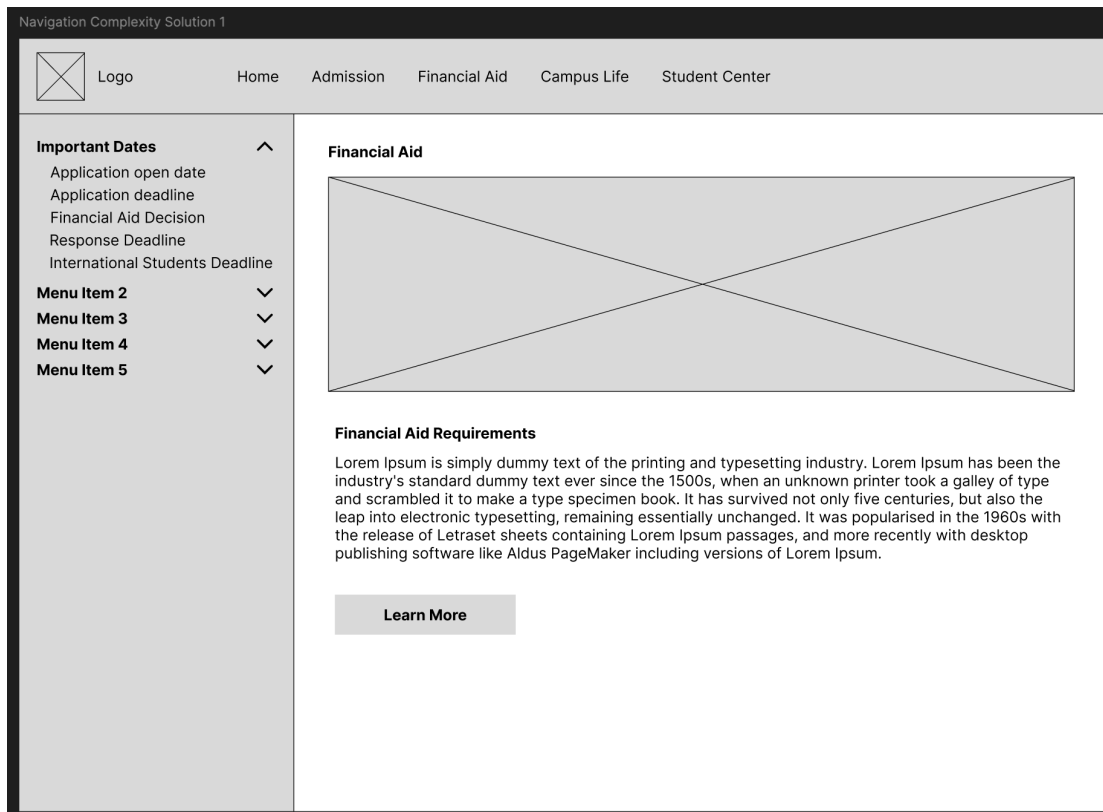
Navigation Complexity Solution 1

Logo

Home Admission Financial Aid Campus Life Student Center

Important Dates
Application open date
Application deadline
Financial Aid Decision
Response Deadline
International Students Deadline
Menu Item 2
Menu Item 3
Menu Item 4
Menu Item 5

Financial Aid

Financial Aid Requirements

Lorem Ipsum is simply dummy text of the printing and typesetting industry. Lorem Ipsum has been the industry's standard dummy text ever since the 1500s, when an unknown printer took a galley of type and scrambled it to make a type specimen book. It has survived not only five centuries, but also the leap into electronic typesetting, remaining essentially unchanged. It was popularised in the 1960s with the release of Letraset sheets containing Lorem Ipsum passages, and more recently with desktop publishing software like Aldus PageMaker including versions of Lorem Ipsum.

Learn More